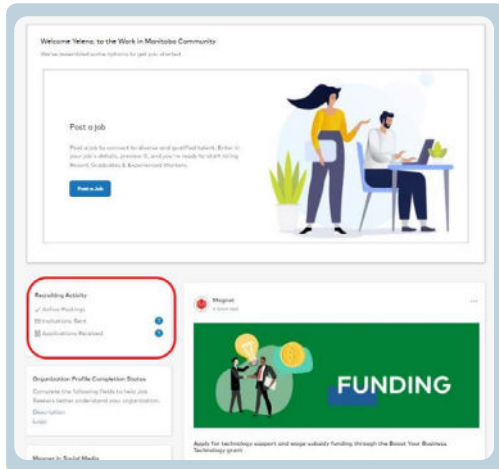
Welcome Yelena, to the Work in Manitoba Community

We've assembled some options to get you started

Post a job

Post a job to connect to diverse and qualified talent. Enter in your job's details, preview it, and you're ready to start hiring Recent Graduates & Experienced Workers.

Post a Job

Recruiting Activity

✓ Active Postings

Invitations Sent

Applications Received

Organization Profile Completion Status

Complete the following fields to help Job Seekers better understand your organization.

Description

Logo

Magnet in Social Media

Magnet

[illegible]

FUNDING

Apply for technology support and wage subsidy funding through the Boost Your Business Technology grant